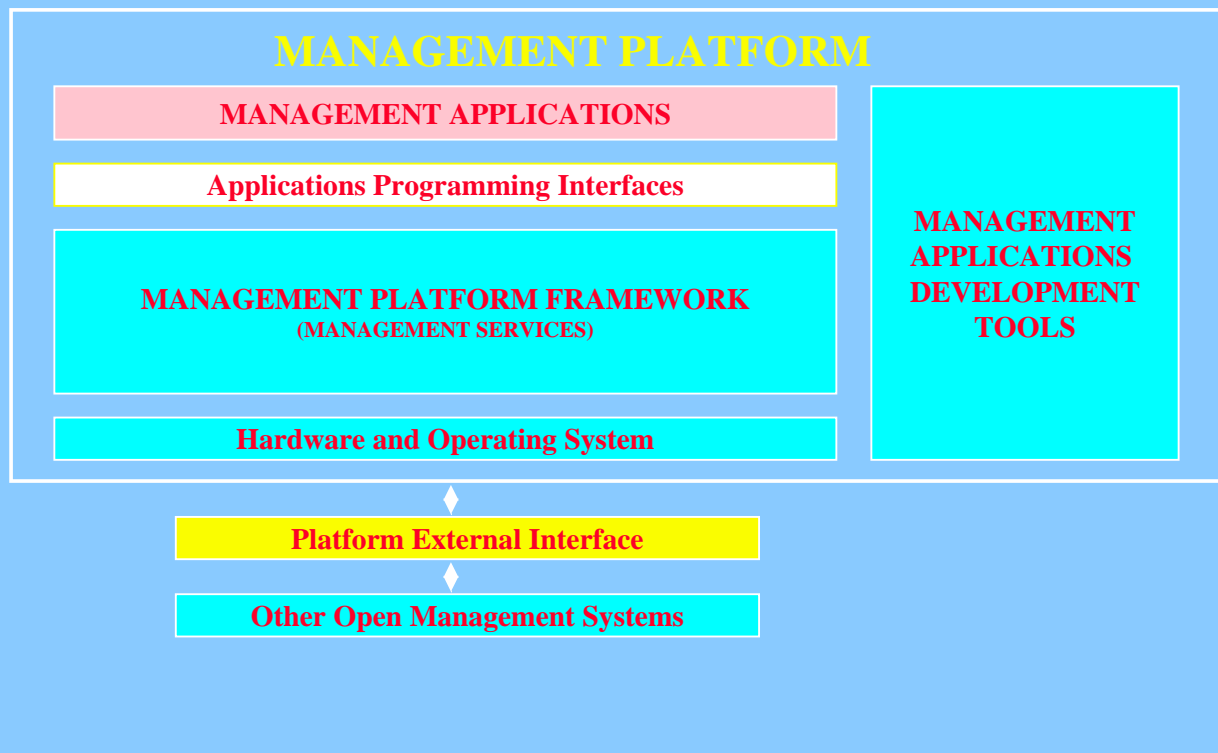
MANAGEMENT PLATFORM

MANAGEMENT APPLICATIONS

Applications Programming Interfaces

MANAGEMENT PLATFORM FRAMEWORK
(MANAGEMENT SERVICES)

Hardware and Operating System

MANAGEMENT APPLICATIONS DEVELOPMENT TOOLS

Platform External Interface

Other Open Management Systems